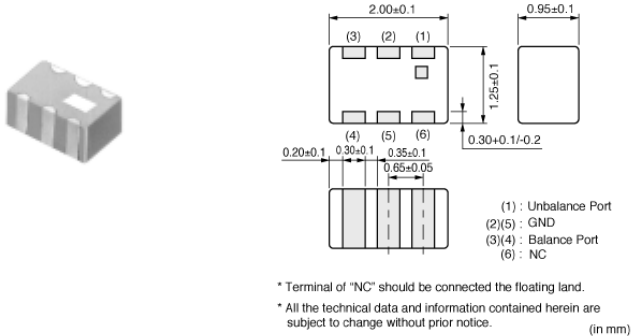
2.00±0.1

0.95±0.1

(3) (2) (1)

1.25±0.1

(4) (5) (6)

0.30+0.1/-0.2

0.20±0.1 0.30±0.1 0.35±0.1

0.65±0.05

(1) : Unbalance Port
(2)(5) : GND
(3)(4) : Balance Port
(6) : NC

* Terminal of "NC" should be connected the floating land.

* All the technical data and information contained herein are subject to change without prior notice.

(in mm)